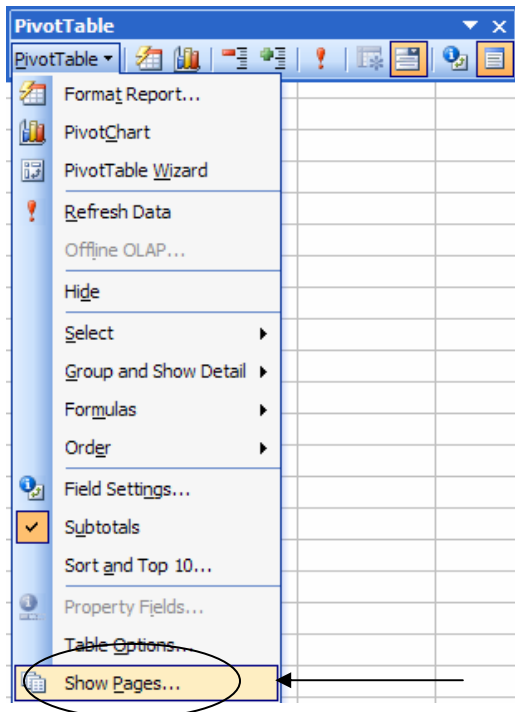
PivotTable

PivotTable

Format Report...

PivotChart

PivotTable Wizard

Refresh Data

Offline OLAP...

Hide

Select

Group and Show Detail

Formulas

Order

Field Settings...

Subtotals

Sort and Top 10...

Property Fields...

Table Options...

Show Pages...